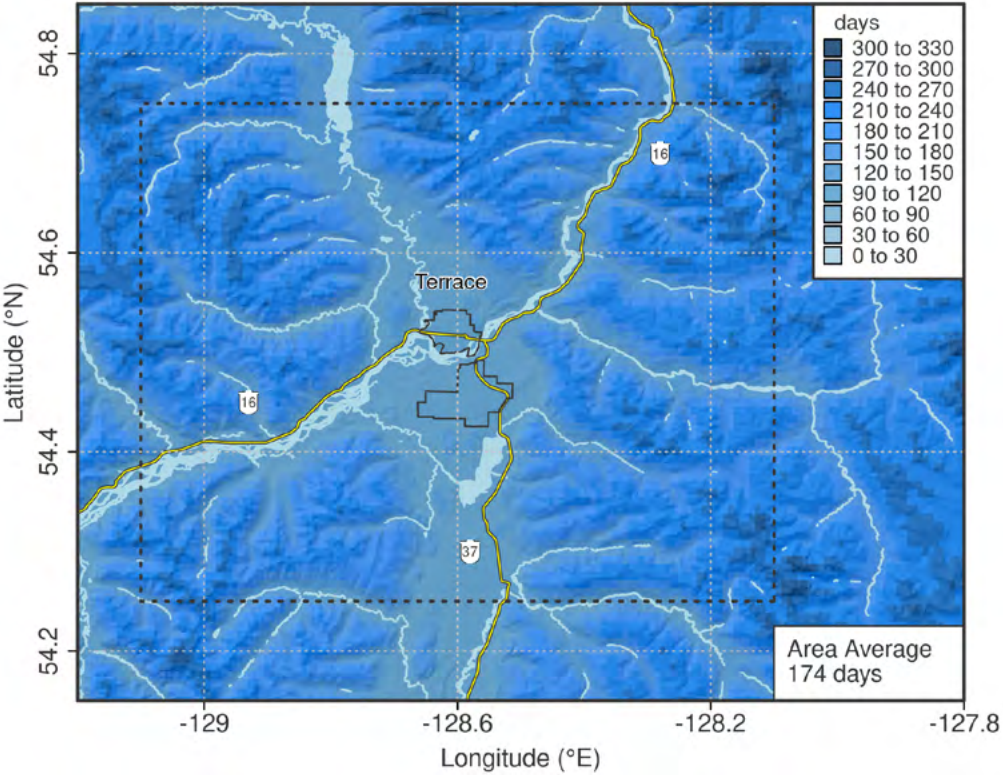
days
300 to 330
270 to 300
240 to 270
210 to 240
180 to 210
150 to 180
120 to 150
90 to 120
60 to 90
30 to 60
0 to 30

54.8
54.6
54.4
54.2
Latitude (°N)

16
Terrace
16
37

Area Average
174 days

-129
-128.6
-128.2
-127.8
Longitude (°E)